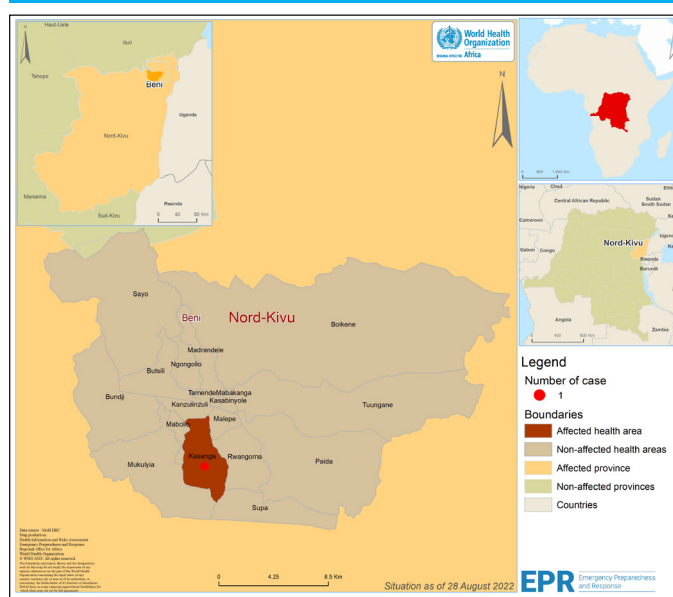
Haut-Uele

Ituri

Tshopo

Beni

Nord-Kivu

Uganda

Maniema

Sud-Kivu

Rwanda

0 40 80 Km

World Health Organization
REGIONAL OFFICE FOR Africa

N

N

0 800 1,600 Km

Nigeria Chad
Central African Republic
Sudan
South Sudan
Cameroon
Gabon Congo
Nord-Kivu
Burundi
Angola
Zambia
0 400 800 Km

Sayo

Beni

Nord-Kivu

Boikene

Madrandele

Ngongolio

Butsili

Tamende Mabakanga

Bundji

Kanzulinzuli Kasabinyole

Malepe

Tuungane

Mabolio

Kasanga

Rwangoma

Mukulyia

Paida

Supa

Legend

Number of case

1

Boundaries

Affected health area

Non-affected health areas

Affected province

Non-affected provinces

Countries

Data source : MoH DRC
Map production:
Health Information and Risks Assessment
Emergency Preparedness and Response
Regional office for Africa
World Health Organization
© WHO 2022. All rights reserved.
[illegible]

0 4.25 8.5 Km

Situation as of 28 August 2022

EPR Emergency Preparedness and Response